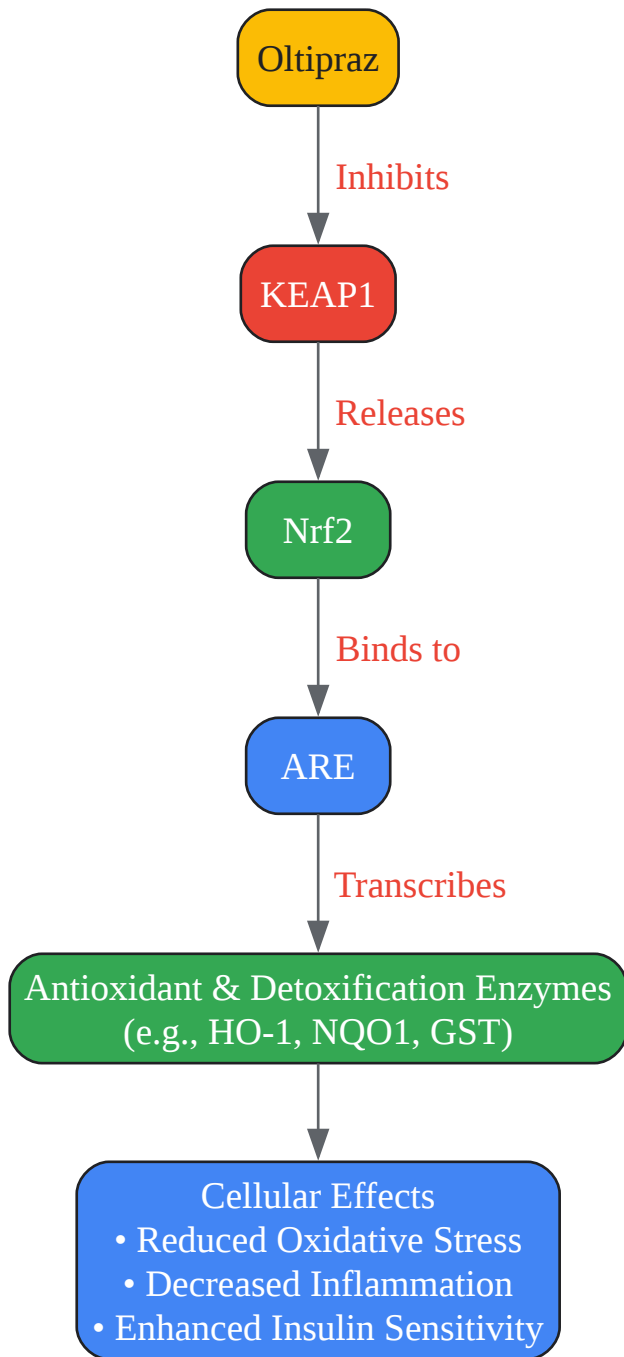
Oltipraz

Inhibits

KEAP1

Releases

Nrf2

Binds to

ARE

Transcribes

Antioxidant & Detoxification Enzymes
(e.g., HO-1, NQO1, GST)

Cellular Effects
• Reduced Oxidative Stress
• Decreased Inflammation
• Enhanced Insulin Sensitivity